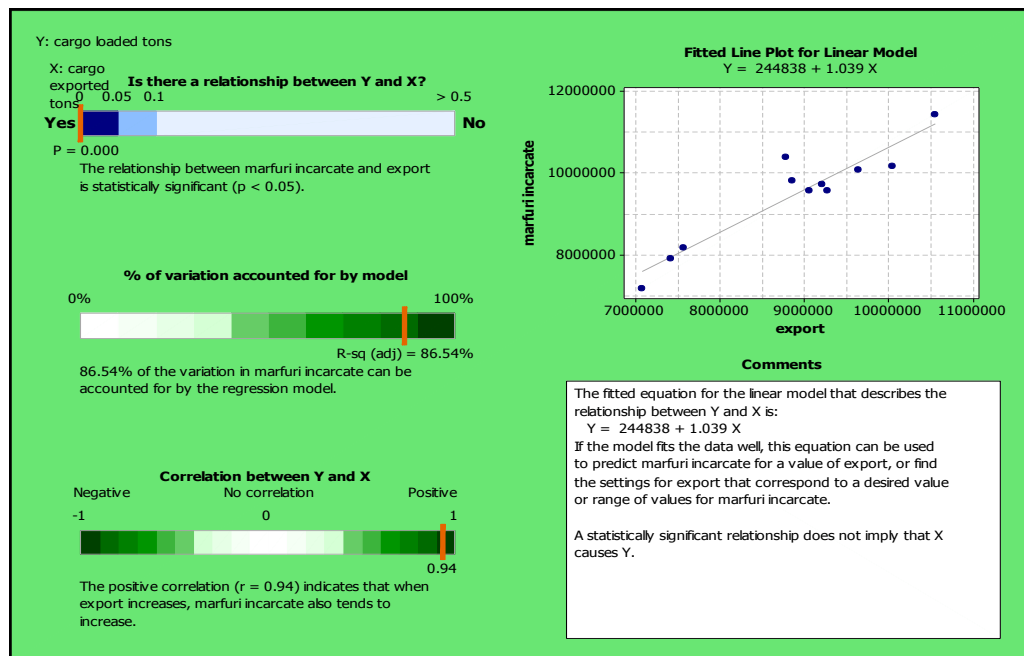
Y: cargo loaded tons

X: cargo exported tons

Is there a relationship between Y and X?

0  0.05  0.1  > 0.5

Yes  No

P = 0.000

The relationship between marfuri incarcate and export is statistically significant (p < 0.05).

% of variation accounted for by model

0%  100%

R-sq (adj) = 86.54%

86.54% of the variation in marfuri incarcate can be accounted for by the regression model.

Correlation between Y and X

Negative  No correlation  Positive

-1  0  1

0.94

The positive correlation (r = 0.94) indicates that when export increases, marfuri incarcate also tends to increase.

Fitted Line Plot for Linear Model

Y = 244838 + 1.039 X

12000000
10000000
8000000

marfuri incarcate

7000000  8000000  9000000  10000000  11000000

export

Comments

The fitted equation for the linear model that describes the relationship between Y and X is:
Y = 244838 + 1.039 X
If the model fits the data well, this equation can be used to predict marfuri incarcate for a value of export, or find the settings for export that correspond to a desired value or range of values for marfuri incarcate.

A statistically significant relationship does not imply that X causes Y.